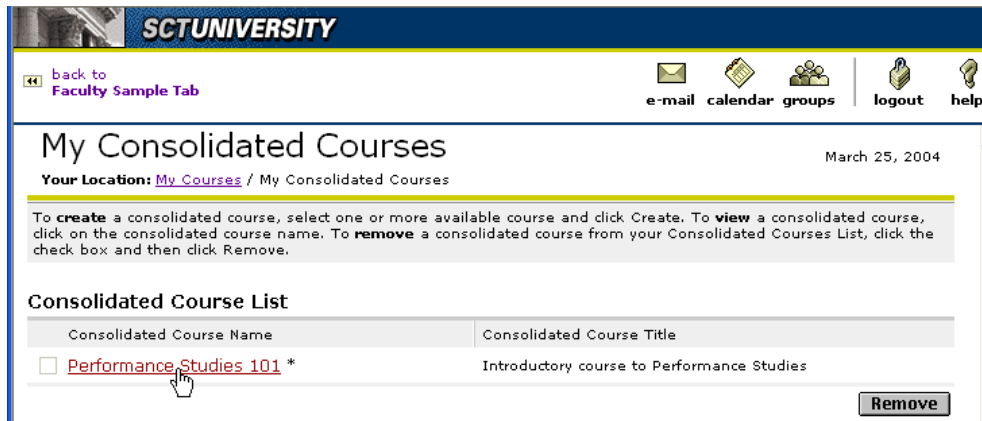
SCTUNIVERSITY

back to
Faculty Sample Tab

e-mail calendar groups logout help

My Consolidated Courses

March 25, 2004

Your Location: My Courses / My Consolidated Courses

To create a consolidated course, select one or more available course and click Create. To view a consolidated course, click on the consolidated course name. To remove a consolidated course from your Consolidated Courses List, click the check box and then click Remove.

Consolidated Course List

| Consolidated Course Name | Consolidated Course Title |
|---|---|
| Performance Studies 101 * | Introductory course to Performance Studies |

Remove